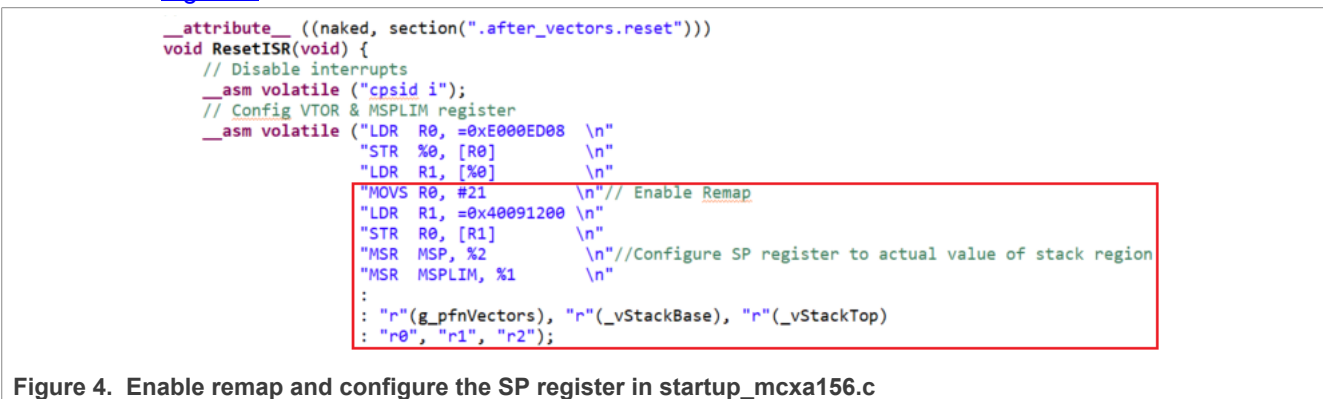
__attribute__ ((naked, section(".after_vectors.reset")))
void ResetISR(void) {
    // Disable interrupts
    __asm volatile ("cpsid i");
    // Config VTOR & MSPLIM register
    __asm volatile ("LDR  R0, =0xE000ED08  \n"
                    "STR  %0, [R0]         \n"
                    "LDR  R1, [%0]         \n"
                    "MOVS R0, #21          \n"// Enable Remap
                    "LDR  R1, =0x40091200 \n"
                    "STR  R0, [R1]        \n"
                    "MSR  MSP, %2          \n"//Configure SP register to actual value of stack region
                    "MSR  MSPLIM, %1       \n"
                    :
                    : "r"(g_pfnVectors), "r"(_vStackBase), "r"(_vStackTop)
                    : "r0", "r1", "r2");

Figure 4. Enable remap and configure the SP register in startup_mcxa156.c